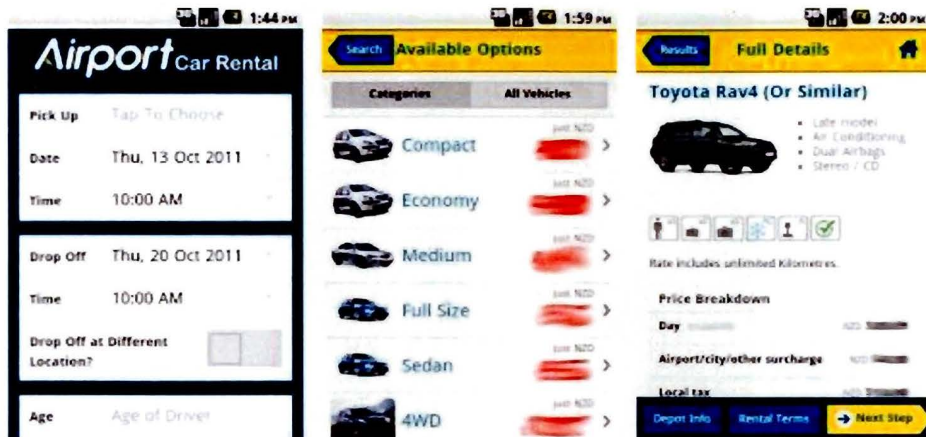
1:44 PM

Airport Car Rental

Pick Up Tap To Choose

Date Thu, 13 Oct 2011

Time 10:00 AM

Drop Off Thu, 20 Oct 2011

Time 10:00 AM

Drop Off at Different Location?

Age Age of Driver

1:59 PM

Search Available Options

Categories All Vehicles

Compact just NZD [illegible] >

Economy just NZD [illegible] >

Medium just NZD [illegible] >

Full Size just NZD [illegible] >

Sedan just NZD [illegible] >

4WD just NZD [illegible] >

2:00 PM

Results Full Details

Toyota Rav4 (Or Similar)

• Late model
• Air Conditioning
• Dual Airbags
• Stereo / CD

Rate includes unlimited Kilometres.

Price Breakdown

Day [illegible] NZD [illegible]

Airport/city/other surcharge NZD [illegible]

Local tax NZD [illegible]

Depot Info Rental Terms Next Step